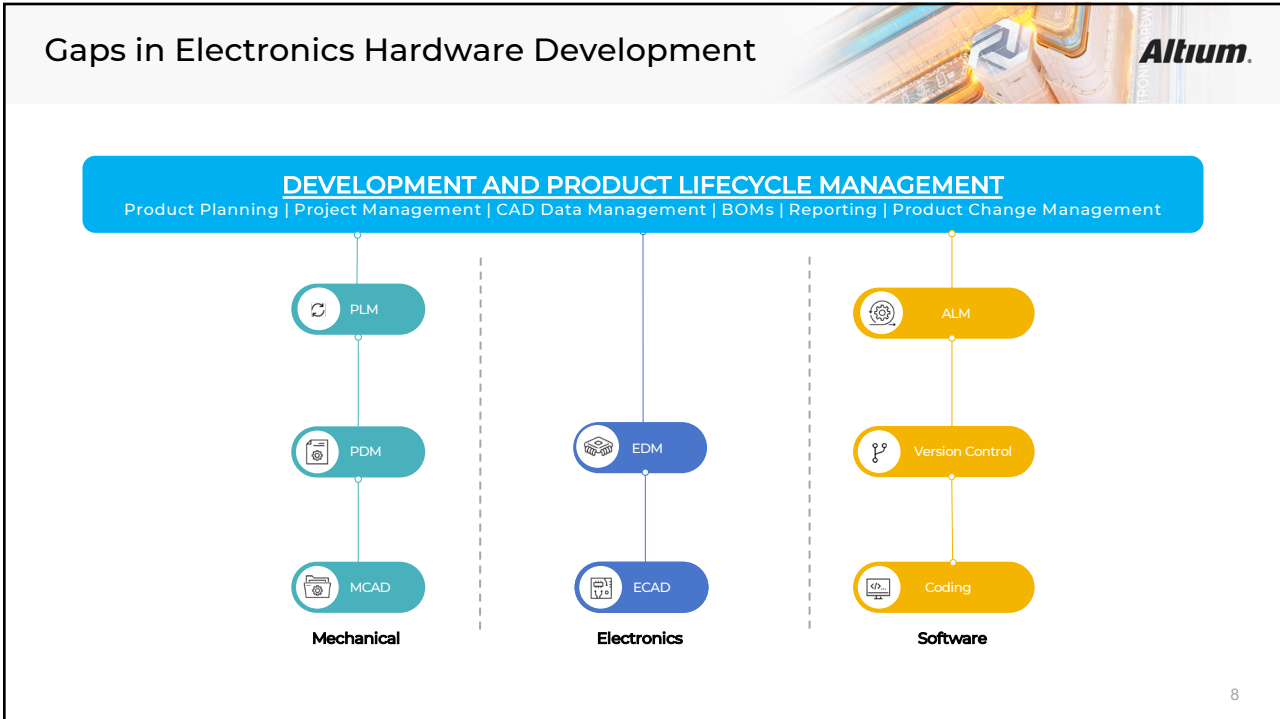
Gaps in Electronics Hardware Development

Altium.

DEVELOPMENT AND PRODUCT LIFECYCLE MANAGEMENT
Product Planning | Project Management | CAD Data Management | BOMs | Reporting | Product Change Management

PLM

PDM

MCAD

Mechanical

EDM

ECAD

Electronics

ALM

Version Control

Coding

Software

8